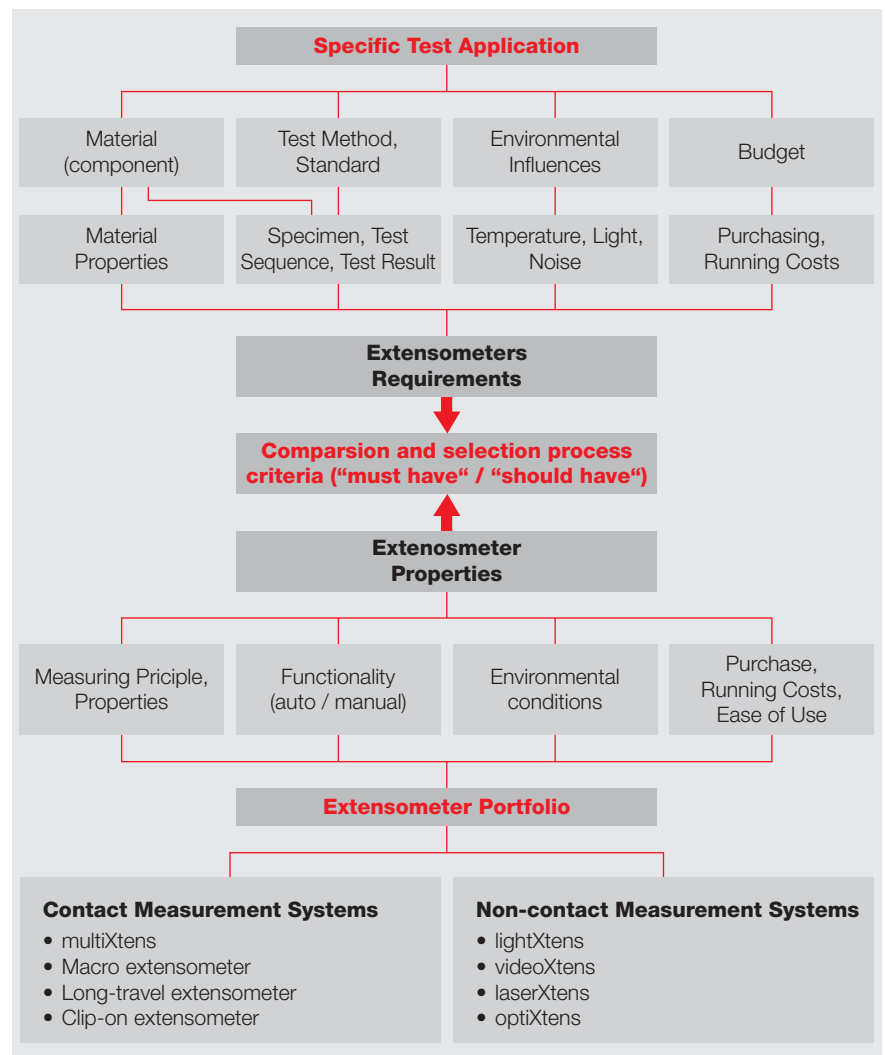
Specific Test Application

Material (component)

Test Method, Standard

Environmental Influences

Budget

Material Properties

Specimen, Test Sequence, Test Result

Temperature, Light, Noise

Purchasing, Running Costs

Extensometers Requirements

Comparsion and selection process criteria (“must have“ / “should have“)

Extenosmeter Properties

Measuring Priciple, Properties

Functionality (auto / manual)

Environmental conditions

Purchase, Running Costs, Ease of Use

Extensometer Portfolio

Contact Measurement Systems
• multiXtens
• Macro extensometer
• Long-travel extensometer
• Clip-on extensometer

Non-contact Measurement Systems
• lightXtens
• videoXtens
• laserXtens
• optiXtens